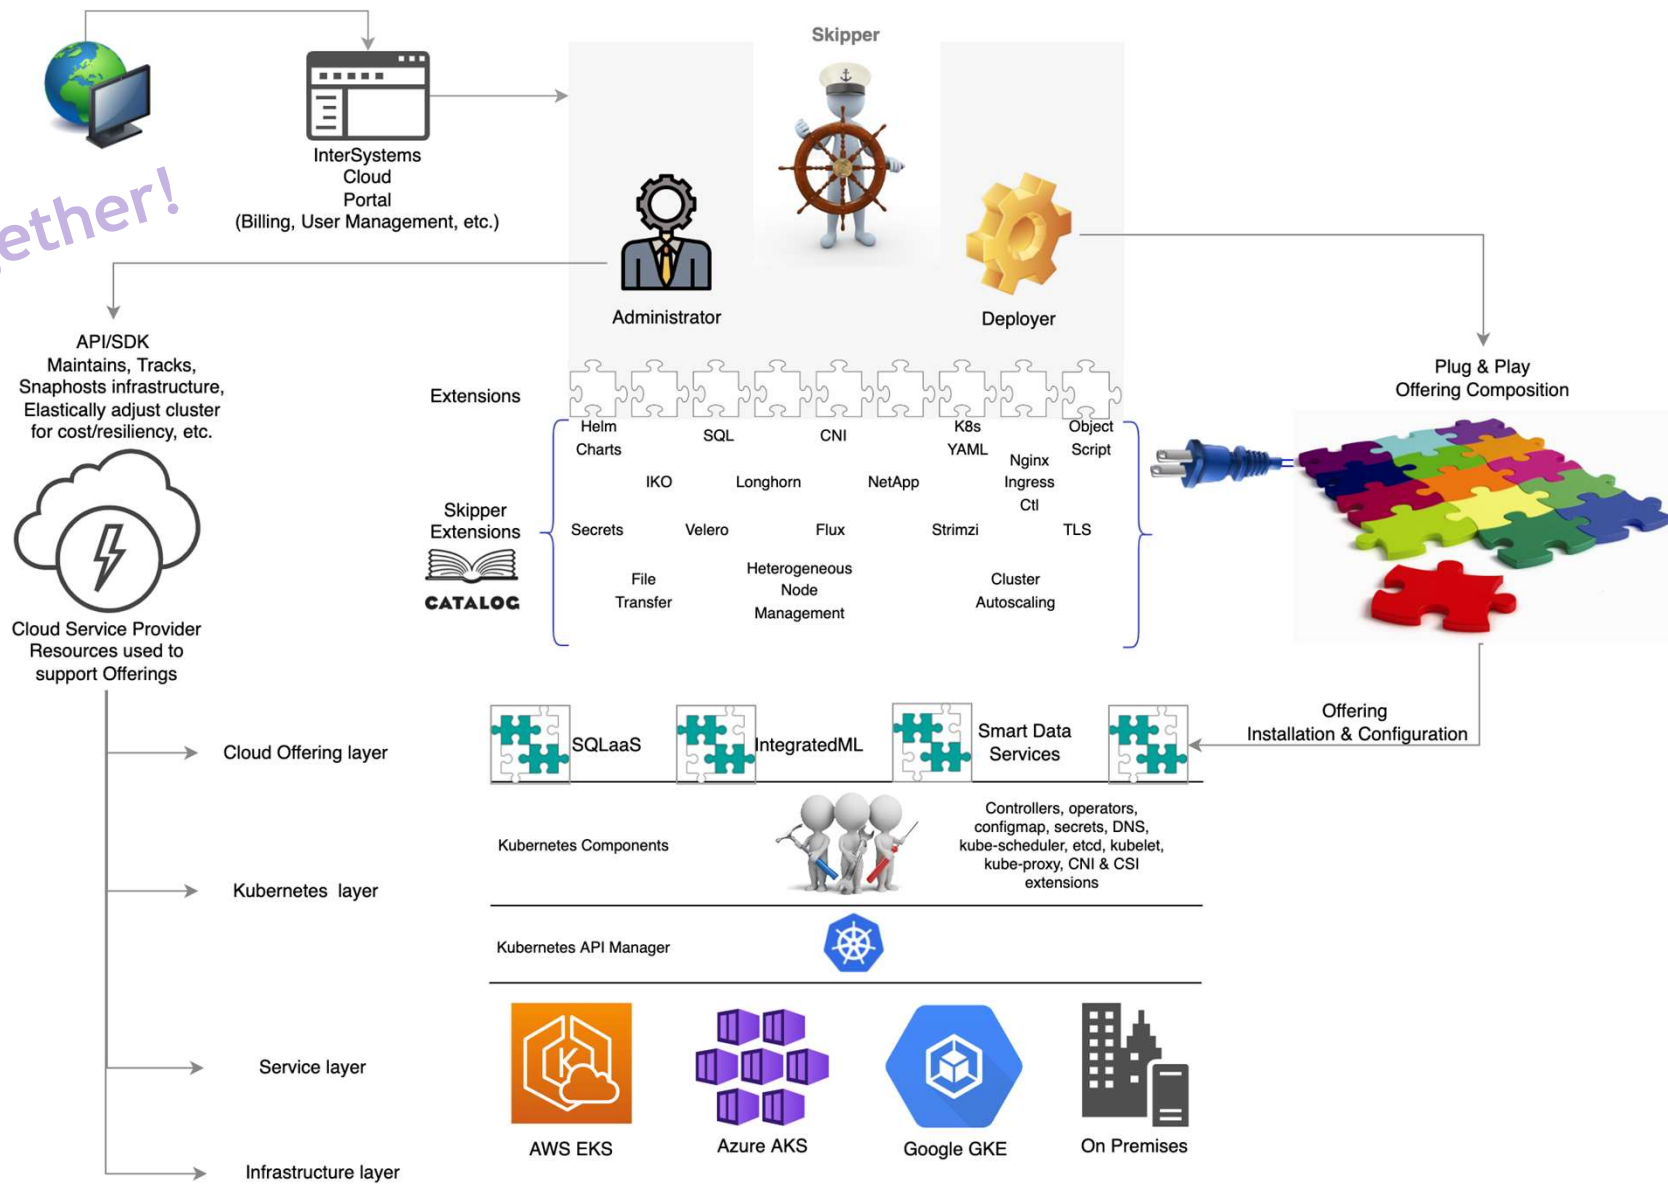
ether!

InterSystems Cloud Portal (Billing, User Management, etc.)

Skipper

Administrator

Deployer

API/SDK
Maintains, Tracks, Snaphosts infrastructure, Elastically adjust cluster for cost/resiliency, etc.

Plug & Play
Offering Composition

Extensions

Skipper Extensions

CATALOG

Helm Charts
SQL
CNI
K8s YAML
Object Script
Nginx Ingress Ctl
IKO
Longhorn
NetApp
Secrets
Velero
Flux
Strimzi
TLS
File Transfer
Heterogeneous Node Management
Cluster Autoscaling

Cloud Service Provider Resources used to support Offerings

Offering
Installation & Configuration

Cloud Offering layer

SQLaaS
IntegratedML
Smart Data Services

Kubernetes Components

Controllers, operators, configmap, secrets, DNS, kube-scheduler, etcd, kubelet, kube-proxy, CNI & CSI extensions

Kubernetes layer

Kubernetes API Manager

Service layer

AWS EKS
Azure AKS
Google GKE
On Premises

Infrastructure layer